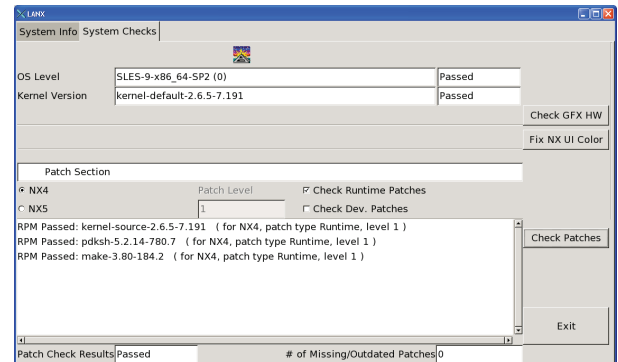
LANX

System Info | System Checks

OS Level | SLES-9-x86_64-SP2 (0) | Passed
Kernel Version | kernel-default-2.6.5-7.191 | Passed

Check GFX HW

Fix NX UI Color

Patch Section

NX4 | Patch Level | Check Runtime Patches
NX5 | 1 | Check Dev. Patches

RPM Passed: kernel-source-2.6.5-7.191 ( for NX4, patch type Runtime, level 1 )
RPM Passed: pdksh-5.2.14-780.7 ( for NX4, patch type Runtime, level 1 )
RPM Passed: make-3.80-184.2 ( for NX4, patch type Runtime, level 1 )

Check Patches

Exit

Patch Check Results Passed | # of Missing/Outdated Patches 0